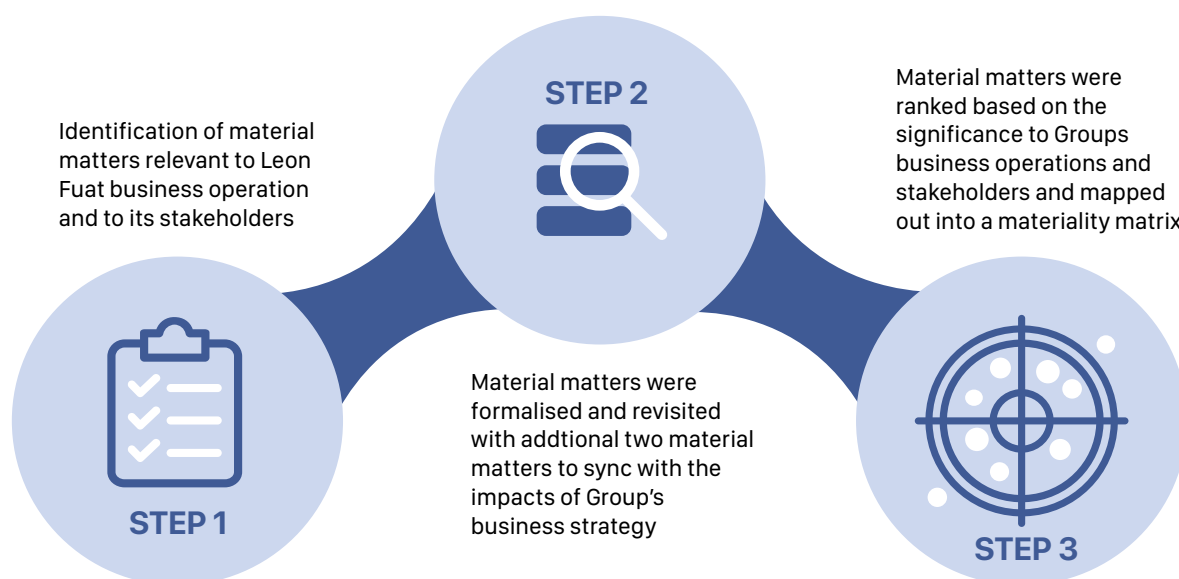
Identification of material matters relevant to Leon Fuat business operation and to its stakeholders

STEP 2

Material matters were ranked based on the significance to Groups business operations and stakeholders and mapped out into a materiality matrix

Material matters were formalised and revisited with addtional two material matters to sync with the impacts of Group's business strategy

STEP 1

STEP 3